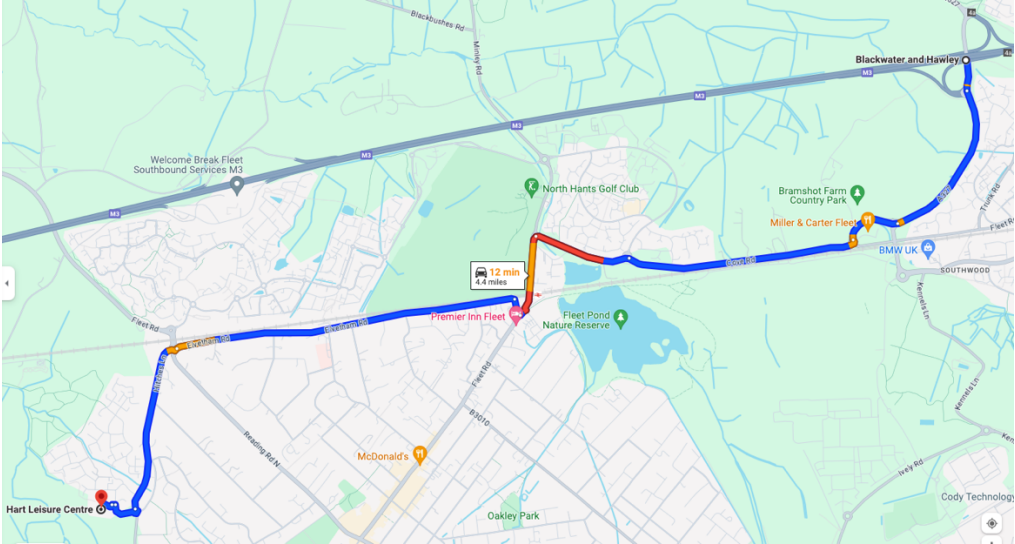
Blackbushes Rd
Minley Rd
Blackwater and Hawley
M3
M3
M3
Welcome Break Fleet Southbound Services M3
North Hants Golf Club
Bramshot Farm Country Park
Miller & Carter Fleet
BMW UK
SOUTHWOOD
Thurlow Rd
Fleet Rd
12 min
4.4 miles
Premier Inn Fleet
Fleet Pond Nature Reserve
Fleet Rd
Fleet Rd
B3013
Reading Rd N
McDonald's
Kennels Ln
Ively Rd
Cody Technology
Hart Leisure Centre
Oakley Park